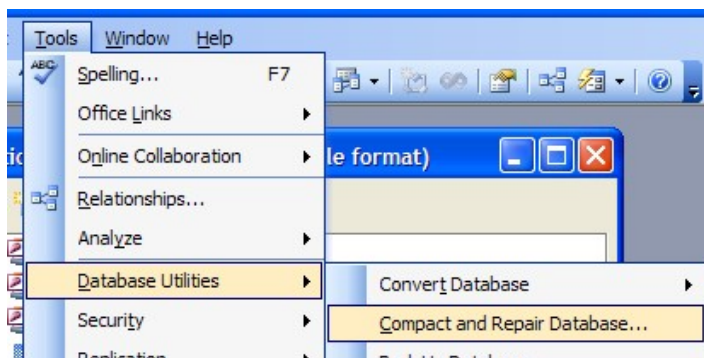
Tools Window Help

ABC

Spelling... F7

Office Links

Online Collaboration

le format)

Relationships...

Analyze

Database Utilities

Convert Database

Security

Compact and Repair Database...

Replication

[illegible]